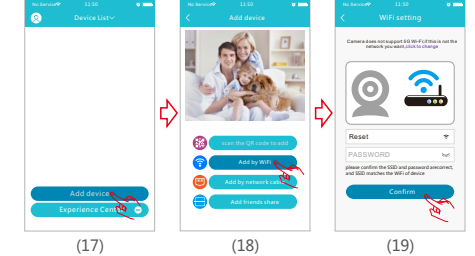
No Service 11:50

Device List

Add device

Experience Center

(17)

No Service 11:50

Add device

scan the QR code to add

Add by WiFi

Add by network cable

Add friends share

(18)

No Service 11:50

WiFi setting

Camera does not support 5G Wi-Fi.If this is not the network you want, click to change

Reset

PASSWORD

please confirm the SSID and password are correct, and SSID matches the WiFi of device

Confirm

(19)